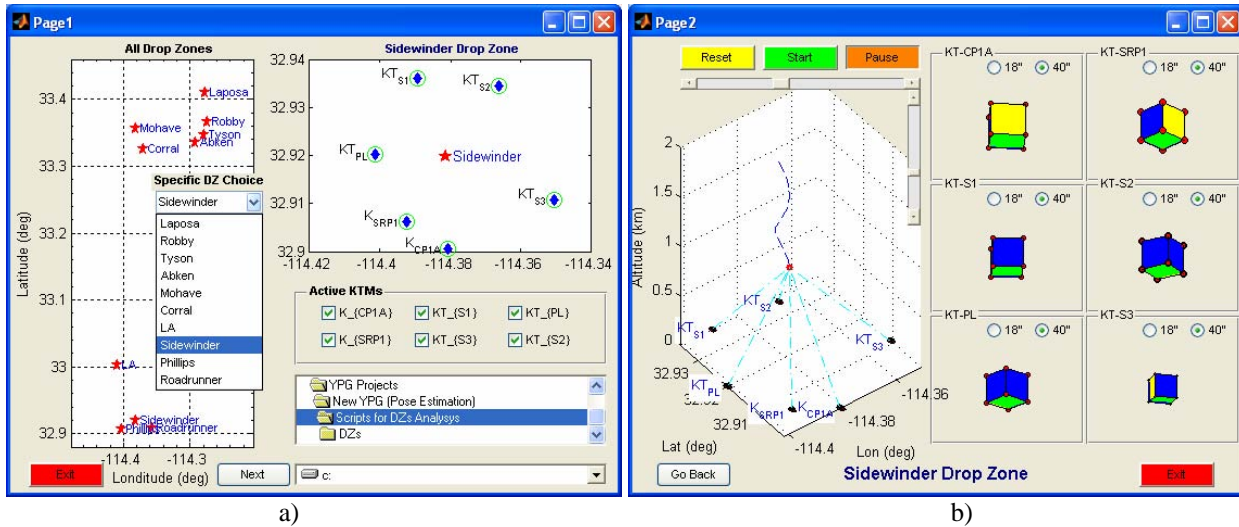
Page1

All Drop Zones

33.4
33.3
33.2
33.1
33
32.9
Latitude (deg)
-114.4
-114.3
Londitude (deg)

Laposa
Mohave
Robby
Tyson
Abken
Corral
LA
Sidewinder
Phillips
Roadrunner

Specific DZ Choice
Sidewinder
Laposa
Robby
Tyson
Abken
Mohave
Corral
LA
Sidewinder
Phillips
Roadrunner

Sidewinder Drop Zone
32.94
32.93
32.92
32.91
32.9
-114.42
-114.4
-114.38
-114.36
-114.34
$KT_{S1}$
$KT_{S2}$
$KT_{PL}$
Sidewinder
$KT_{S3}$
$K_{SRP1}$
$K_{CP1A}$

Active KTMs
K_(CP1A)
KT_(S1)
KT_(PL)
K_(SRP1)
KT_(S3)
KT_(S2)

YPG Projects
New YPG (Pose Estimation)
Scripts for DZs Analysys
DZs

Exit
Next
c:

a)

Page2

Reset
Start
Pause

2
1.5
1
0.5
0
Altitude (km)
$KT_{S2}$
$KT_{S1}$
$KT_{S3}$
$KT_{PL}$
$K_{SRP1}$
$K_{CP1A}$
32.93
32.92
32.91
Lat (deg)
-114.36
-114.38
-114.4
Lon (deg)

Sidewinder Drop Zone
Go Back
Exit

KT-CP1A
18"
40"
KT-SRP1
18"
40"
KT-S1
18"
40"
KT-S2
18"
40"
KT-PL
18"
40"
KT-S3
18"
40"

b)